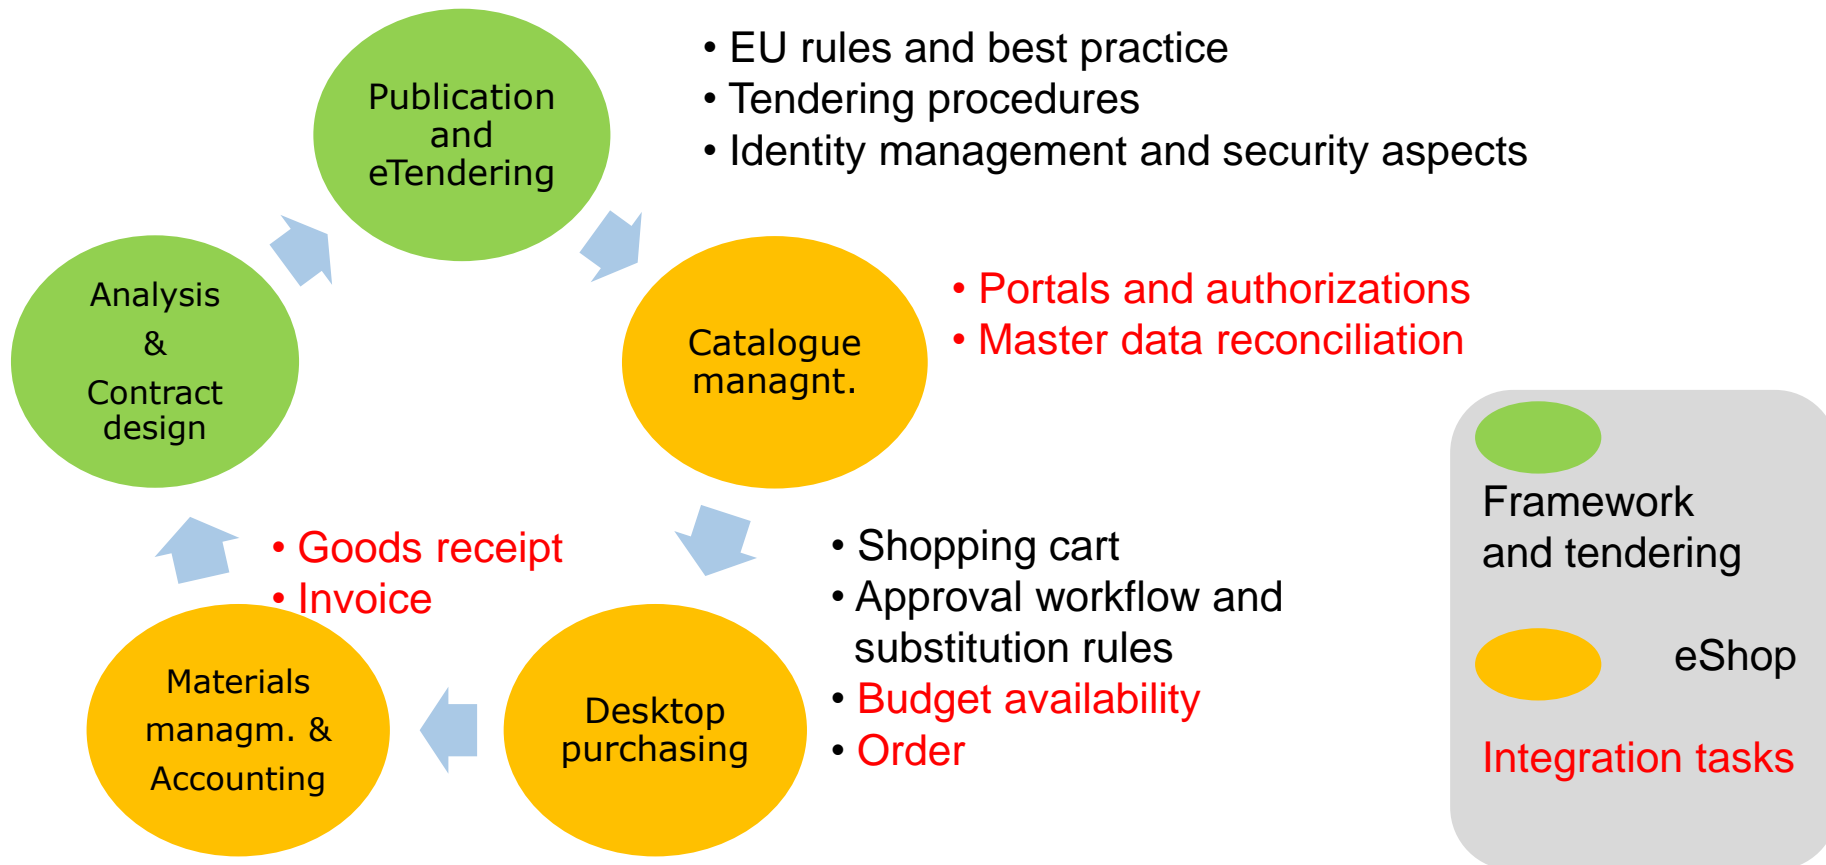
Publication and eTendering

• EU rules and best practice
• Tendering procedures
• Identity management and security aspects

Analysis & Contract design

Catalogue managnt.

• Portals and authorizations
• Master data reconciliation

Framework and tendering

eShop

Integration tasks

• Goods receipt
• Invoice

• Shopping cart
• Approval workflow and substitution rules
• Budget availability
• Order

Materials managm. & Accounting

Desktop purchasing